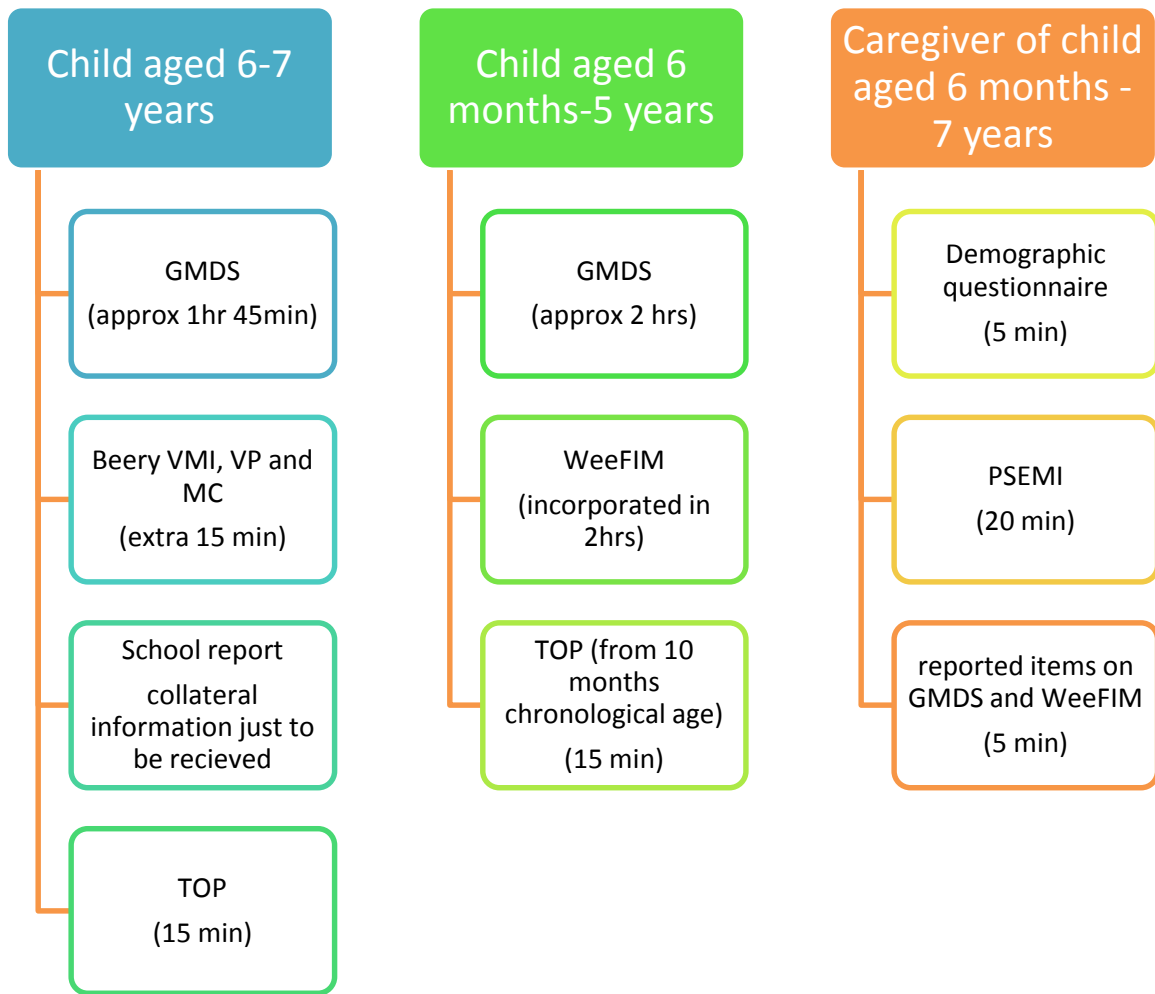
Child aged 6-7 years

GMDS
(approx 1hr 45min)

Beery VMI, VP and MC
(extra 15 min)

School report
collateral information just to be recieved

TOP
(15 min)

Child aged 6 months-5 years

GMDS
(approx 2 hrs)

WeeFIM
(incorporated in 2hrs)

TOP (from 10 months chronological age)
(15 min)

Caregiver of child aged 6 months - 7 years

Demographic questionnaire
(5 min)

PSEMI
(20 min)

reported items on GMDS and WeeFIM
(5 min)